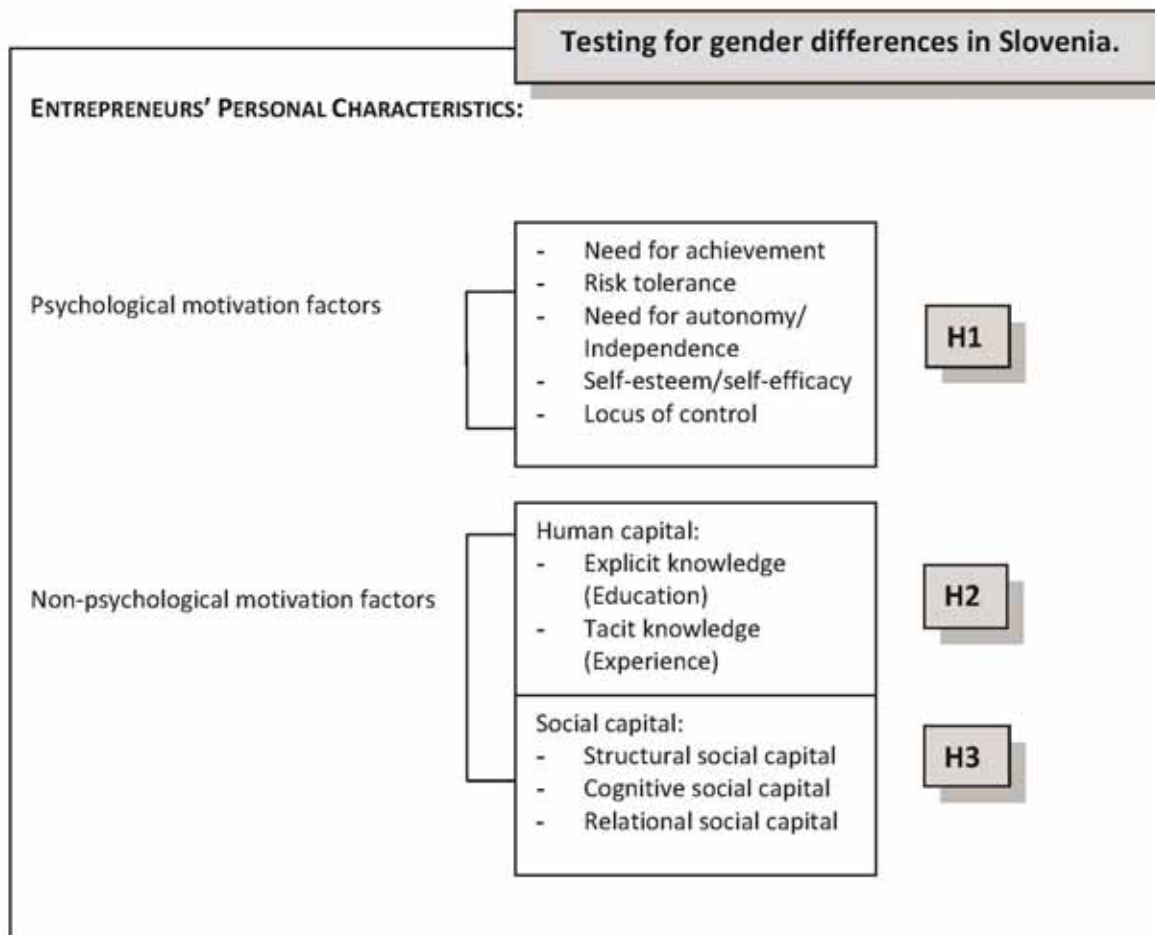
Testing for gender differences in Slovenia.

ENTREPRENEURS' PERSONAL CHARACTERISTICS:

Psychological motivation factors

- Need for achievement
- Risk tolerance
- Need for autonomy/ Independence
- Self-esteem/self-efficacy
- Locus of control

H1

Non-psychological motivation factors

Human capital:
- Explicit knowledge (Education)
- Tacit knowledge (Experience)

H2

Social capital:
- Structural social capital
- Cognitive social capital
- Relational social capital

H3